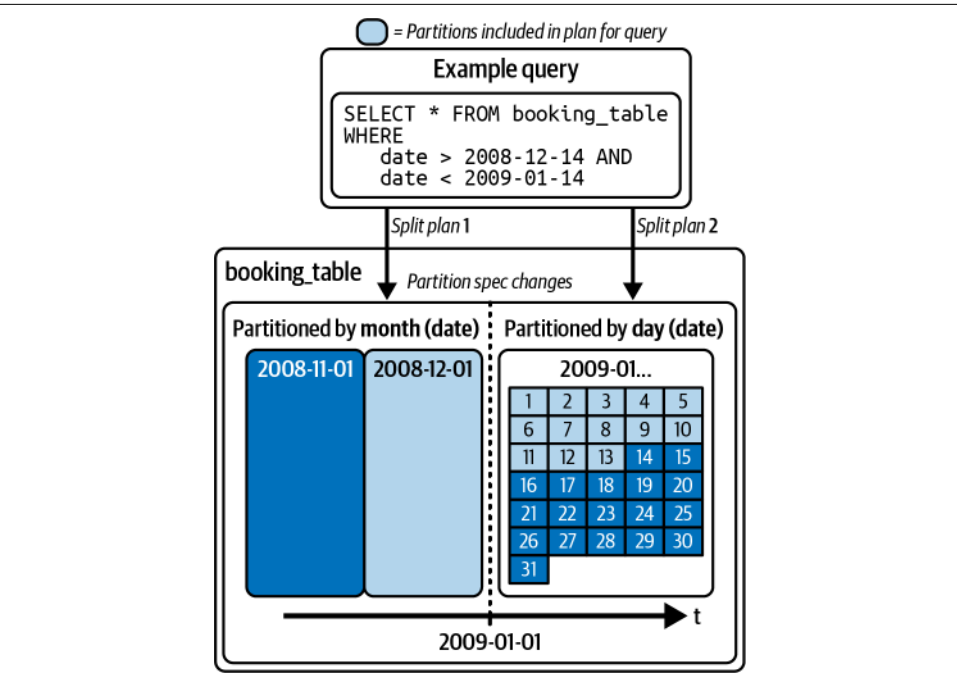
= Partitions included in plan for query

Example query

SELECT * FROM booking_table
WHERE
date > 2008-12-14 AND
date < 2009-01-14

Split plan 1

Split plan 2

booking_table

Partition spec changes

Partitioned by month (date)

Partitioned by day (date)

2008-11-01

2008-12-01

2009-01...

| 1 | 2 | 3 | 4 | 5 |
|---|---|---|---|---|
| 6 | 7 | 8 | 9 | 10 |
| 11 | 12 | 13 | 14 | 15 |
| 16 | 17 | 18 | 19 | 20 |
| 21 | 22 | 23 | 24 | 25 |
| 26 | 27 | 28 | 29 | 30 |
| 31 | | | | |

t

2009-01-01